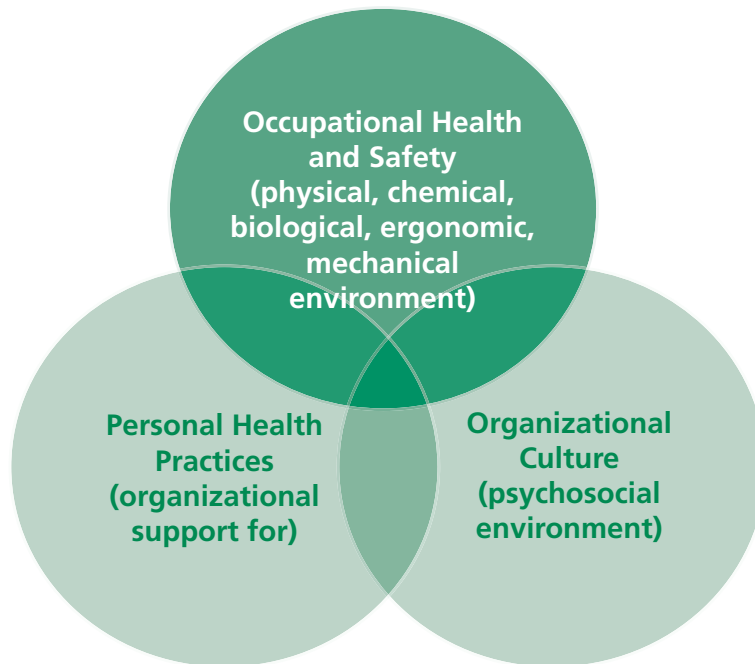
Occupational Health and Safety (physical, chemical, biological, ergonomic, mechanical environment)

Personal Health Practices (organizational support for)

Organizational Culture (psychosocial environment)